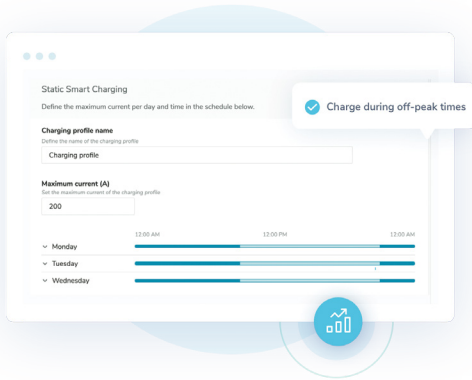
Static Smart Charging

Define the maximum current per day and time in the schedule below.

Charge during off-peak times

Charging profile name

Define the name of the charging profile

Charging profile

Maximum current (A)

Set the maximum current of the charging profile

200

12:00 AM

12:00 PM

12:00 AM

Monday

Tuesday

Wednesday